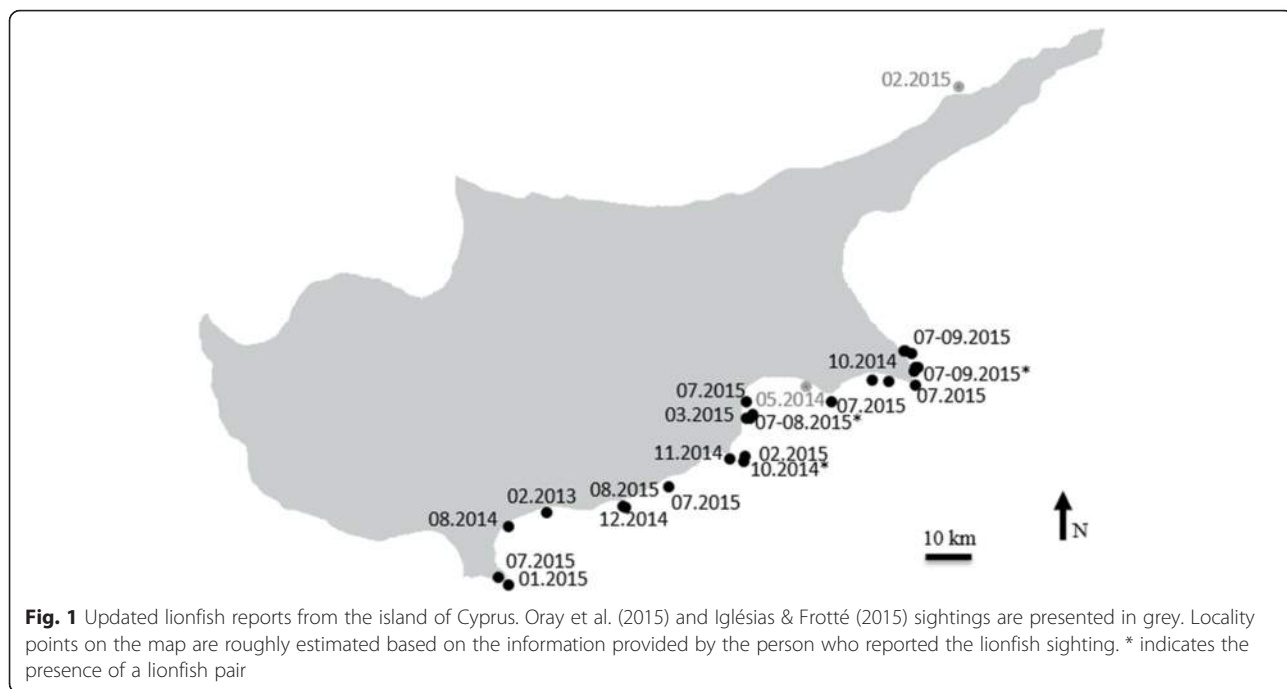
02.2015

07-09.2015

10.2014

07-09.2015*

07.2015

07.2015

05.2014

07.2015

03.2015

07-08.2015*

11.2014

02.2015

10.2014*

08.2015

07.2015

02.2013

12.2014

08.2014

07.2015

01.2015

10 km

N

**Fig. 1** Updated lionfish reports from the island of Cyprus. Oray et al. (2015) and Iglésias & Frotté (2015) sightings are presented in grey. Locality points on the map are roughly estimated based on the information provided by the person who reported the lionfish sighting. * indicates the presence of a lionfish pair